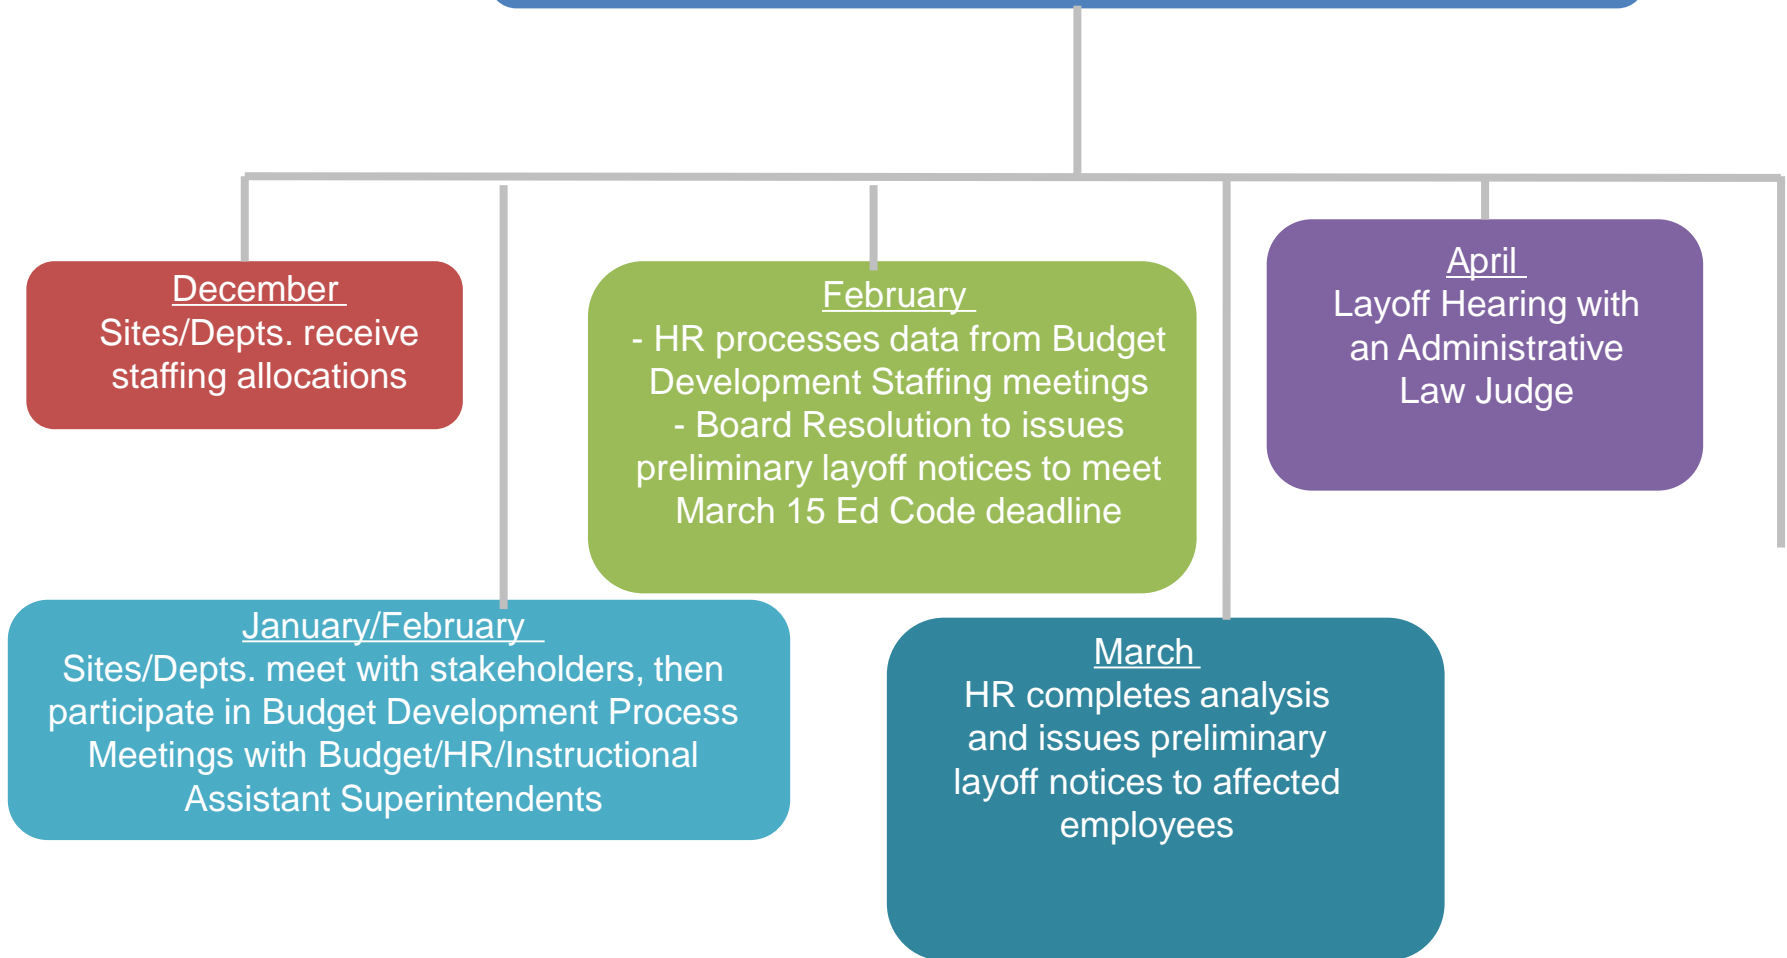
December
Sites/Depts. receive staffing allocations

February
- HR processes data from Budget Development Staffing meetings
- Board Resolution to issues preliminary layoff notices to meet March 15 Ed Code deadline

April
Layoff Hearing with an Administrative Law Judge

January/February
Sites/Depts. meet with stakeholders, then participate in Budget Development Process Meetings with Budget/HR/Instructional Assistant Superintendents

March
HR completes analysis and issues preliminary layoff notices to affected employees